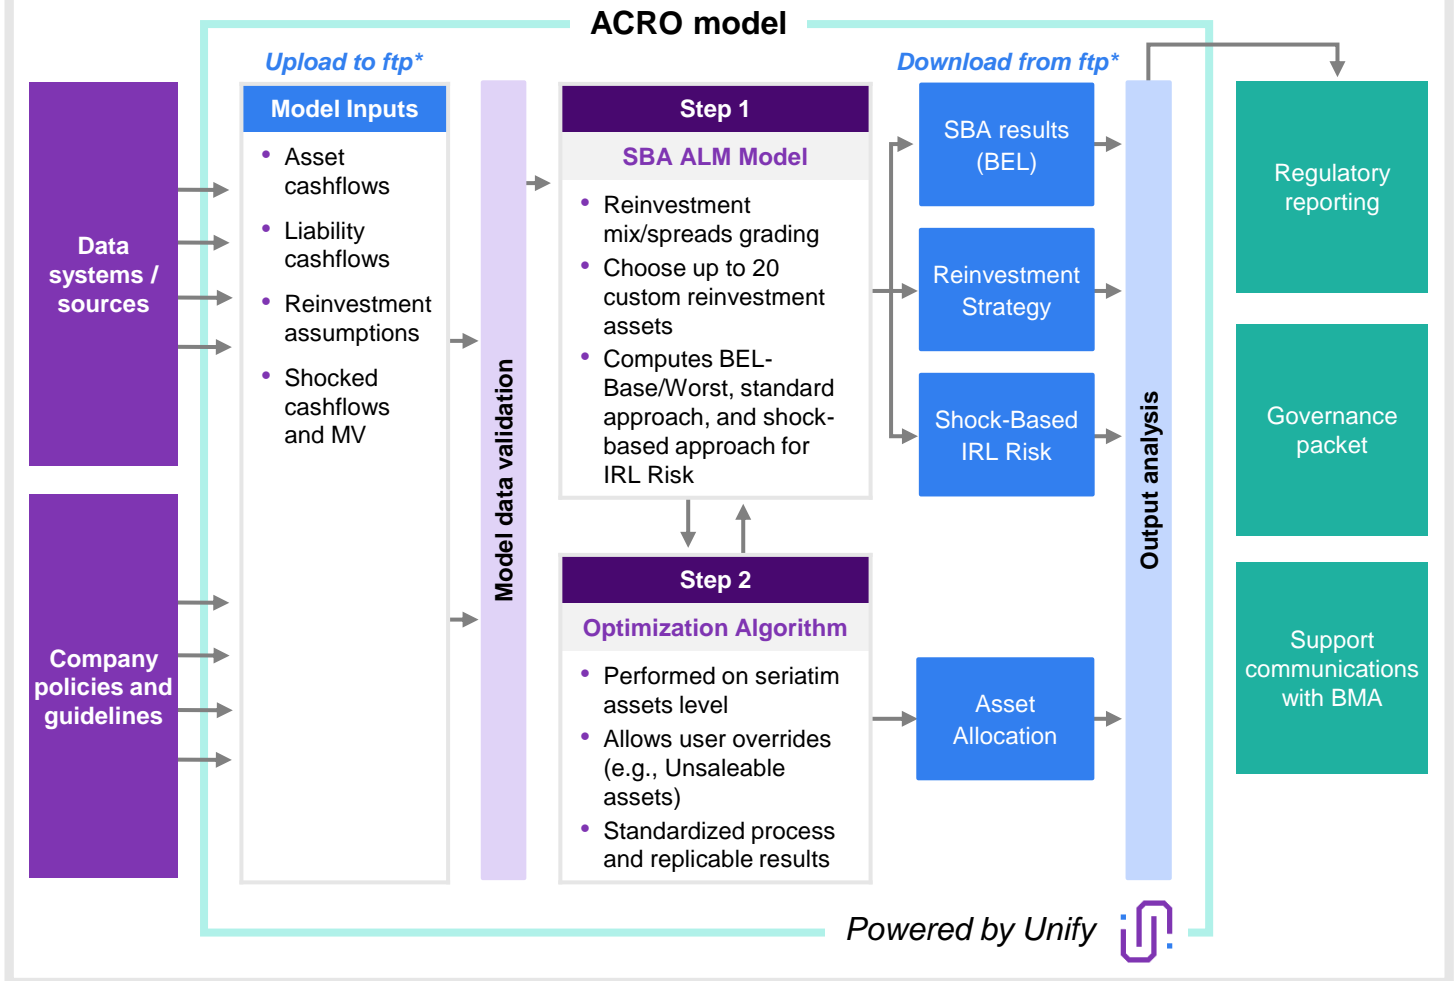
ACRO model

Upload to ftp*

Download from ftp*

Data systems / sources

Company policies and guidelines

Model Inputs

- Asset cashflows
- Liability cashflows
- Reinvestment assumptions
- Shocked cashflows and MV

Model data validation

Step 1

SBA ALM Model

- Reinvestment mix/spreads grading
- Choose up to 20 custom reinvestment assets
- Computes BEL-Base/Worst, standard approach, and shock-based approach for IRL Risk

Step 2

Optimization Algorithm

- Performed on seriatim assets level
- Allows user overrides (e.g., Unsaleable assets)
- Standardized process and replicable results

SBA results (BEL)

Reinvestment Strategy

Shock-Based IRL Risk

Asset Allocation

Output analysis

Regulatory reporting

Governance packet

Support communications with BMA

Powered by Unify